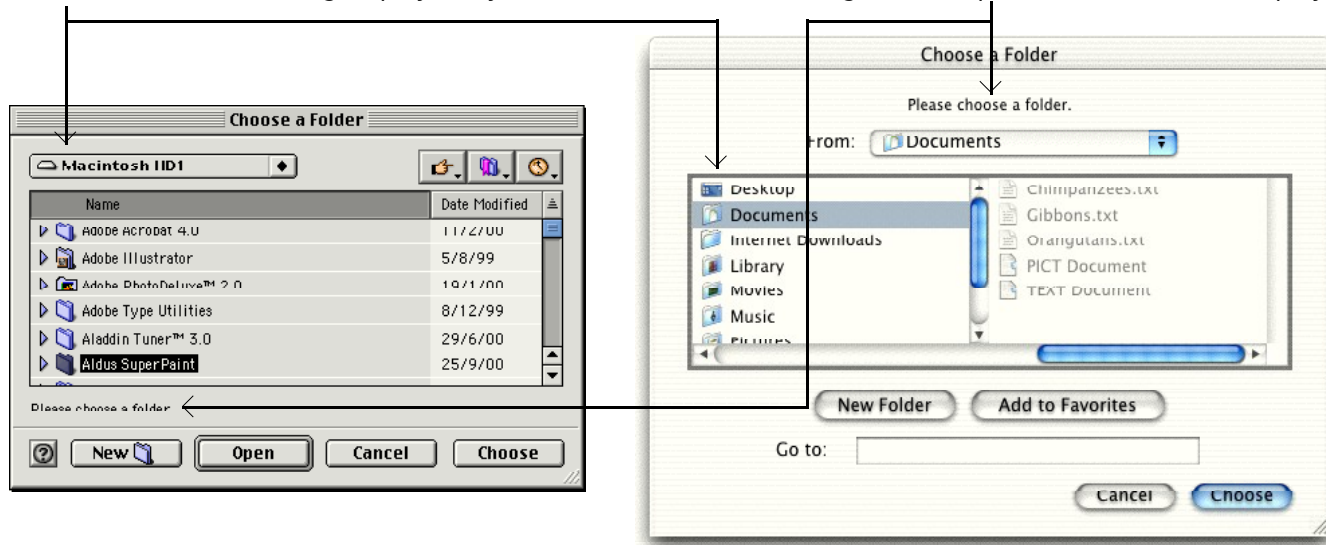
Choose a Folder

Macintosh HD1

| Name | Date Modified |
|---|---|
| Adobe Acrobat 4.0 | 11/2/00 |
| Adobe Illustrator | 5/8/99 |
| Adobe PhotoDeluxe™ 2.0 | 19/1/00 |
| Adobe Type Utilities | 8/12/99 |
| Aladdin Tuner™ 3.0 | 29/6/00 |
| Aldus SuperPaint | 25/9/00 |

Please choose a folder

New

Open

Cancel

Choose

Choose a Folder

Please choose a folder.

From: Documents

Desktop
Documents
Internet Downloads
Library
Movies
Music
Pictures

Chimpanzees.txt
Gibbons.txt
Orangutans.txt
PICT Document
TEXT Document

New Folder

Add to Favorites

Go to:

Cancel

Choose